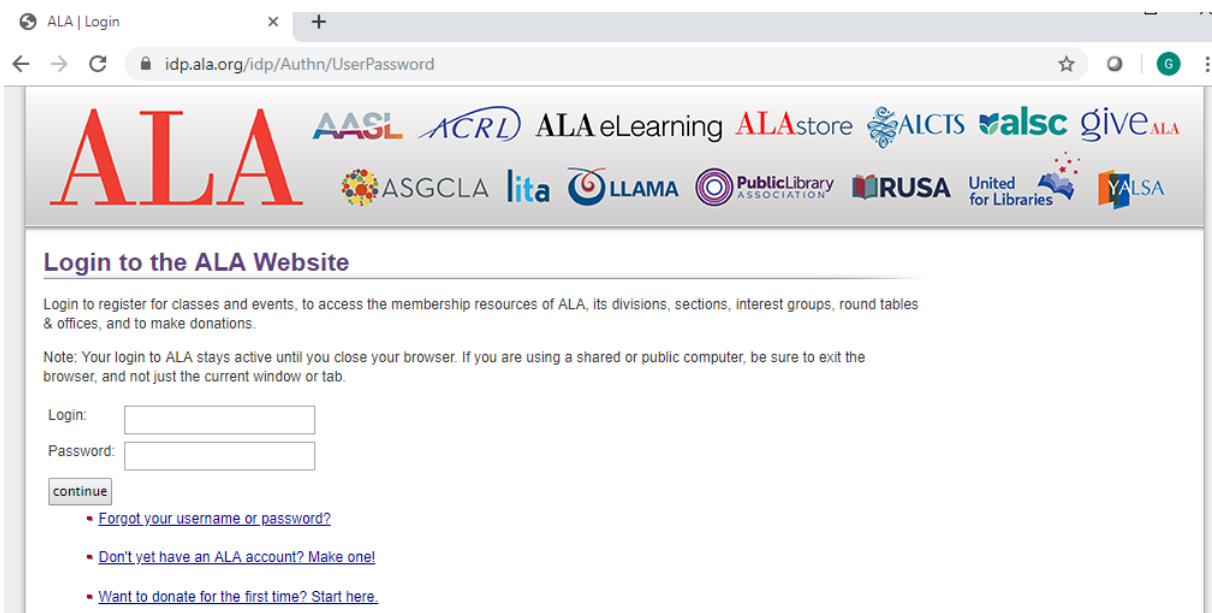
ALA | Login
×
+
idp.ala.org/idp/Authn/UserPassword
G

ALA
AASL ACRL ALA eLearning ALAstore ALCTS alsc give ALA
ASGCLA lita LLAMA Public Library ASSOCIATION RUSA United for Libraries YALSA

Login to the ALA Website

Login to register for classes and events, to access the membership resources of ALA, its divisions, sections, interest groups, round tables & offices, and to make donations.

Note: Your login to ALA stays active until you close your browser. If you are using a shared or public computer, be sure to exit the browser, and not just the current window or tab.

Login:
Password:
continue

Forgot your username or password?

Don't yet have an ALA account? Make one!

Want to donate for the first time? Start here.